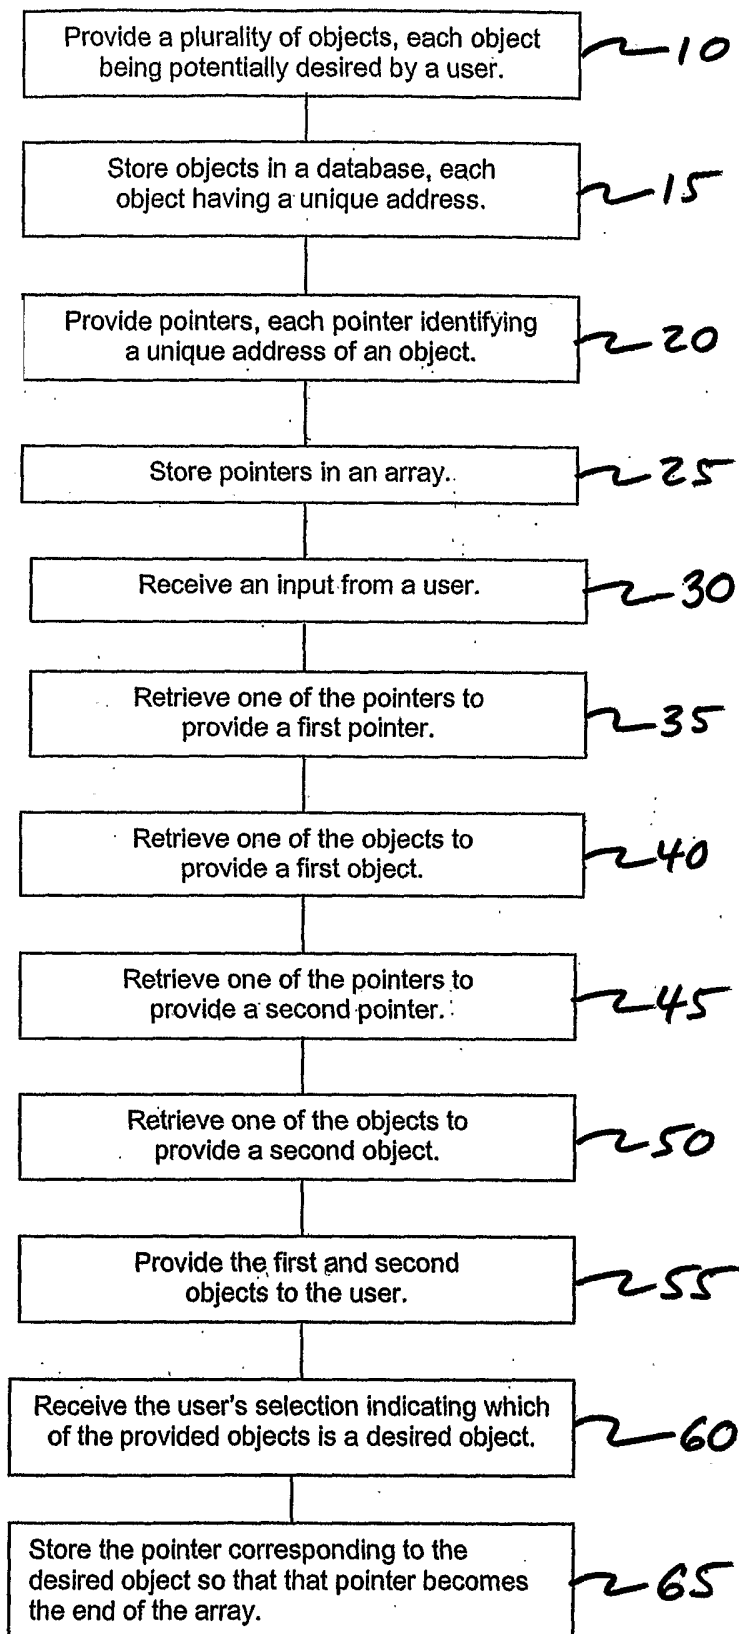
Provide a plurality of objects, each object being potentially desired by a user.
10

Store objects in a database, each object having a unique address.
15

Provide pointers, each pointer identifying a unique address of an object.
20

Store pointers in an array.
25

Receive an input from a user.
30

Retrieve one of the pointers to provide a first pointer.
35

Retrieve one of the objects to provide a first object.
40

Retrieve one of the pointers to provide a second pointer.
45

Retrieve one of the objects to provide a second object.
50

Provide the first and second objects to the user.
55

Receive the user's selection indicating which of the provided objects is a desired object.
60

Store the pointer corresponding to the desired object so that that pointer becomes the end of the array.
65